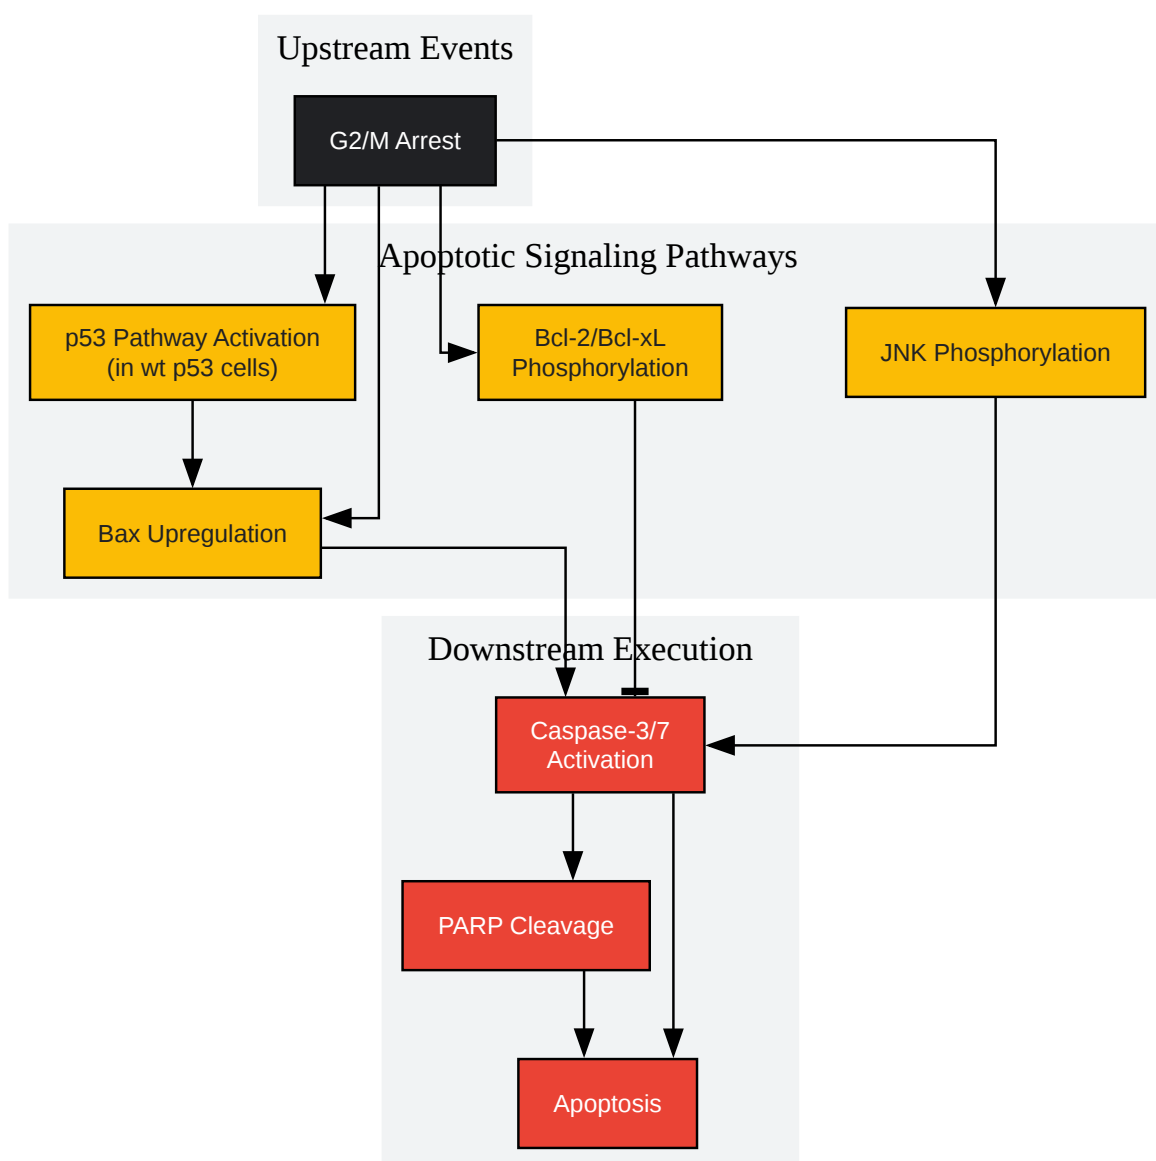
Upstream Events

G2/M Arrest

Apoptotic Signaling Pathways

p53 Pathway Activation (in wt p53 cells)

Bcl-2/Bcl-xL Phosphorylation

JNK Phosphorylation

Bax Upregulation

Downstream Execution

Caspase-3/7 Activation

PARP Cleavage

Apoptosis